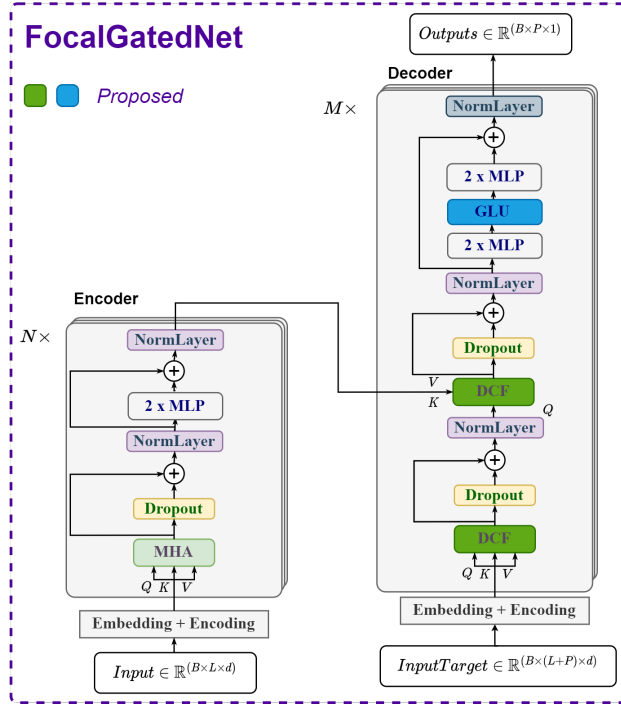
FocalGatedNet

Proposed

$Outputs \in \mathbb{R}^{(B\times P\times 1)}$

Decoder

$M\times$

NormLayer

2 x MLP

GLU

2 x MLP

NormLayer

Dropout

$V$

$K$

DCF

$Q$

NormLayer

Dropout

DCF

$Q$ $K$ $V$

Embedding + Encoding

$InputTarget \in \mathbb{R}^{(B\times(L+P)\times d)}$

Encoder

$N\times$

NormLayer

2 x MLP

NormLayer

Dropout

MHA

$Q$ $K$ $V$

Embedding + Encoding

$Input \in \mathbb{R}^{(B\times L\times d)}$